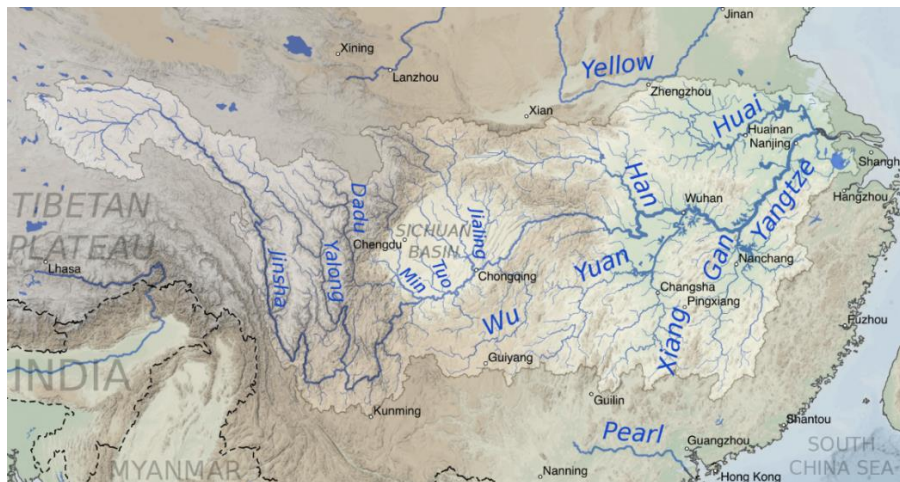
Jinan
Xining
Lanzhou
Yellow
Zhengzhou
Xian
Huai
Huainan
Nanjing
Shangh
TIBETAN PLATEAU
Dadu
Han
Wuhan
Hangzhou
Yangtze
Chengdu
SICHUAN BASIN
Jialing
Lhasa
Jinsha
Yalong
Min
Tuo
Chongqing
Yuan
Gan
Nanchang
Changsha
Pingxiang
Wu
Xiang
Fuzhou
INDIA
Guiyang
Kunming
Guilin
Shantou
Pearl
Guangzhou
SOUTH CHINA SEA
MYANMAR
Nanning
Hong Kong